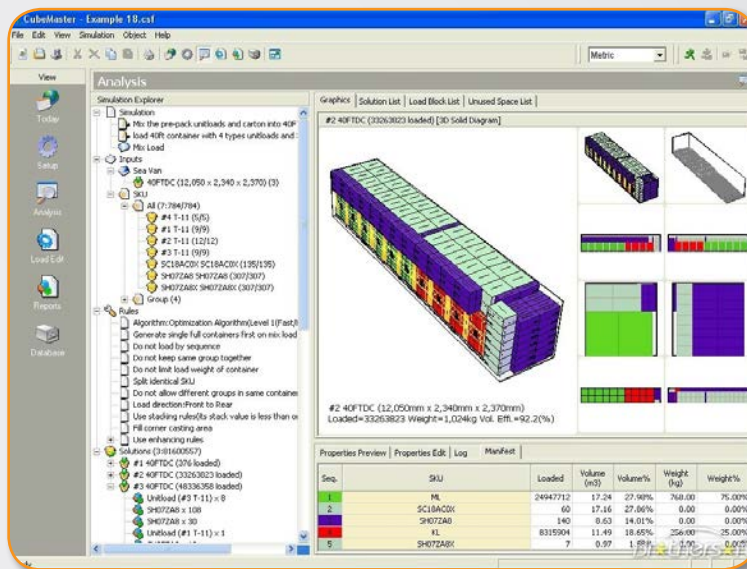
CubeMaster - Example 18.csf

File Edit View Simulation Object Help

Metric

View

Today

Setup

Analysis

Load Edit

Reports

Database

Analysis

Simulation Explorer

Simulation
Mix the pre-pack unitloads and carton into 40ft
load 40ft container with 4 types unitloads and
Mix Load
Inputs
Sea Van
40FTDC (12,050 x 2,340 x 2,370) (3)
SKU
All (7:784/784)
#4 T-11 (5/5)
#1 T-11 (9/9)
#2 T-11 (12/12)
#3 T-11 (9/9)
SC18AC0X SC18AC0X (135/135)
SH07ZA8 SH07ZA8 (307/307)
SH07ZA8X SH07ZA8X (307/307)
Group (4)
Rules
Algorithm:Optimization Algorithm(Level 1(Fast/
Generate single full containers first on mix load
Do not load by sequence
Do not keep same group together
Do not limit load weight of container
Split identical SKU
Do not allow different groups in same container
Load direction:Front to Rear
Use stacking rules(its stack value is less than o
Fill corner casting area
Use enhancing rules
Solutions (3:81600557)
#1 40FTDC (376 loaded)
#2 40FTDC (33263823 loaded)
#3 40FTDC (48336358 loaded)
Unitload (#3 T-11) x 8
SH07ZA8 x 108
SH07ZA8 x 30
Unitload (#1 T-11) x 1

Graphics | Solution List | Load Block List | Unused Space List

#2 40FTDC (33263823 loaded) [3D Solid Diagram]

#2 40FTDC (12,050mm x 2,340mm x 2,370mm)
Loaded=33263823 Weight=1,024kg Vol. Effi.=92.2(%)

Properties Preview | Properties Edit | Log | Manifest

| Seq. | SKU | Loaded | Volume (m3) | Volume% | Weight (kg) | Weight% |
|---|---|---|---|---|---|---|
| 1 | ML | 24947712 | 17.24 | 27.98% | 768.00 | 75.00% |
| 2 | SC18AC0X | 60 | 17.16 | 27.86% | 0.00 | 0.00% |
| 3 | SH07ZA8 | 140 | 8.63 | 14.01% | 0.00 | 0.00% |
| 4 | XL | 8315904 | 11.49 | 18.65% | 256.00 | 0.00% |
| 5 | SH07ZA8X | 7 | 0.97 | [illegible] | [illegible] | 0.00% |

Brothersoft